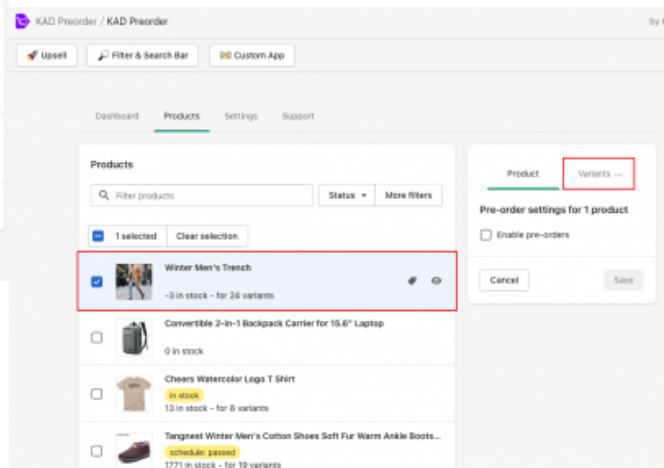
KAD Preorder / KAD Preorder

by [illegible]

Upsell

Filter & Search Bar

Custom App

Dashboard

Products

Settings

Support

Products

Filter products

Status

More filters

1 selected

Clear selection

Winter Men's Trench

-3 in stock - for 24 variants

Convertible 2-in-1 Backpack Carrier for 15.6" Laptop

0 in stock

Cheers Watercolor Logo T Shirt

in stock

13 in stock - for 8 variants

Tangnest Winter Men's Cotton Shoes Soft Fur Warm Ankle Boots...

schedule: passed

1771 in stock - for 19 variants

Product

Variants →

Pre-order settings for 1 product

Enable pre-orders

Cancel

Save